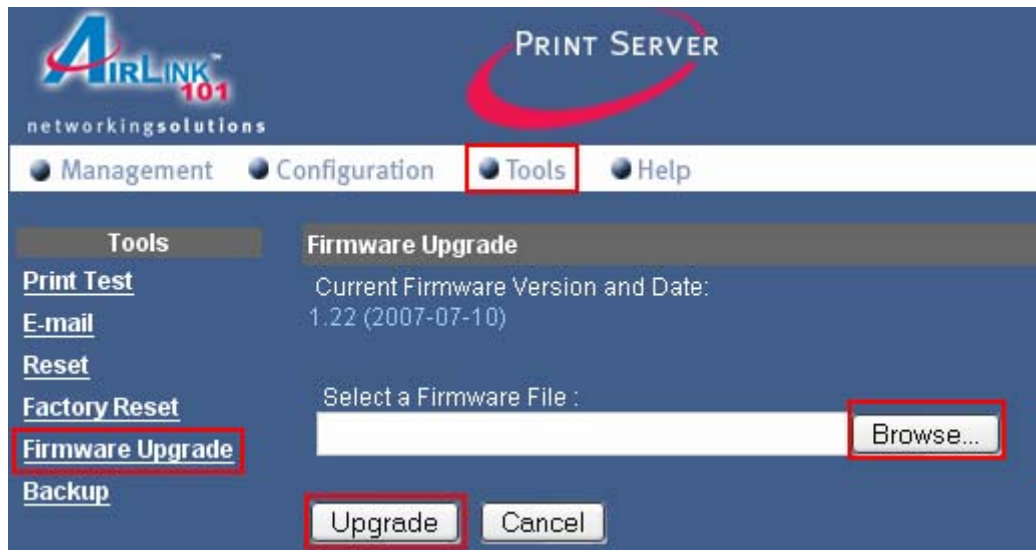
AIRLINK™ 101
networkingsolutions

PRINT SERVER

Management Configuration Tools Help

Tools
Print Test
E-mail
Reset
Factory Reset
Firmware Upgrade
Backup

Firmware Upgrade
Current Firmware Version and Date:
1.22 (2007-07-10)

Select a Firmware File :
Browse...

Upgrade Cancel